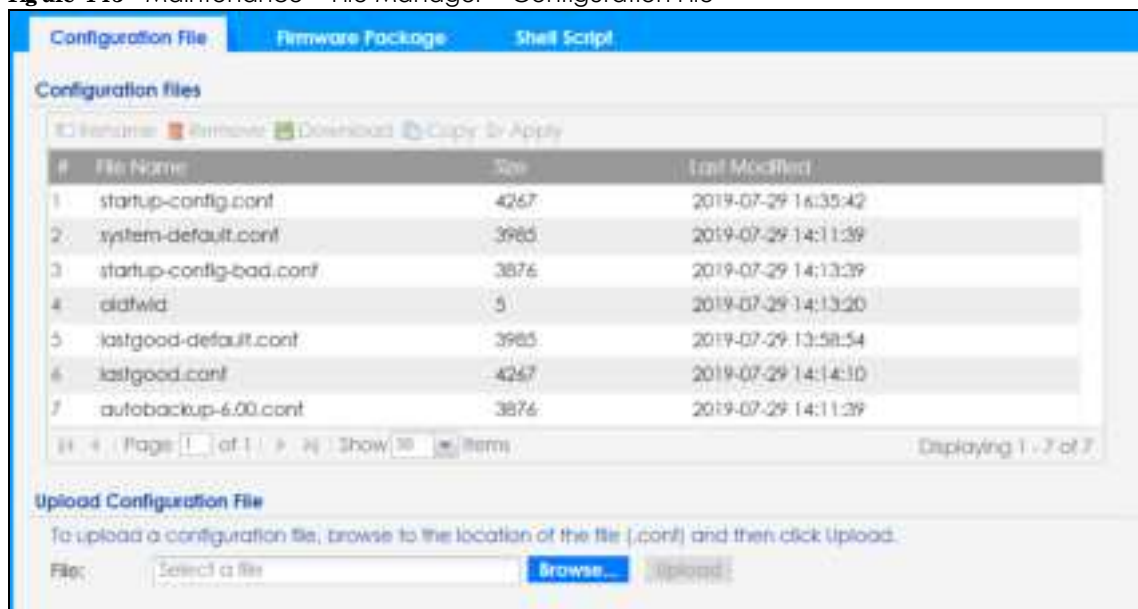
Figure 445 Maintenance > File Manager > Configuration File

Configuration File | Firmware Package | Shell Script

Configuration files

Rename Remove Download Copy Apply

| # | File Name | Size | Last Modified |
|---|---|---|---|
| 1 | startup-config.conf | 4267 | 2019-07-29 16:35:42 |
| 2 | system-default.conf | 3985 | 2019-07-29 14:11:39 |
| 3 | startup-config-bad.conf | 3876 | 2019-07-29 14:13:39 |
| 4 | oldfwid | 5 | 2019-07-29 14:13:20 |
| 5 | lastgood-default.conf | 3985 | 2019-07-29 13:58:54 |
| 6 | lastgood.conf | 4267 | 2019-07-29 14:14:10 |
| 7 | autobackup-6.00.conf | 3876 | 2019-07-29 14:11:39 |

Page 1 of 1 Show 50 items Displaying 1 - 7 of 7

Upload Configuration File

To upload a configuration file, browse to the location of the file (.conf) and then click Upload.

File: Select a file Browse... Upload